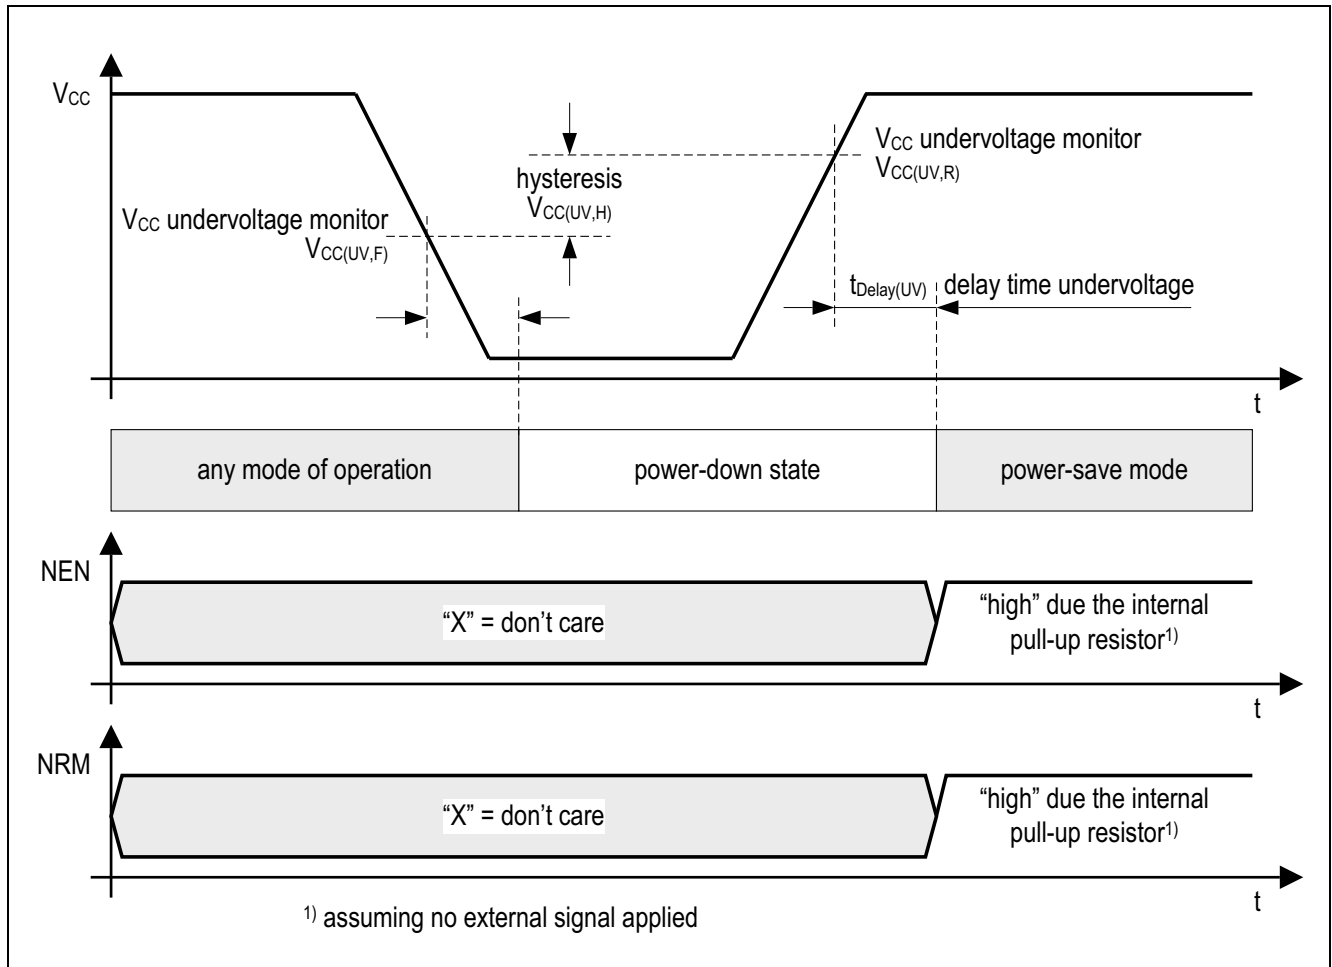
$V_{CC}$

hysteresis
$V_{CC(UV,H)}$

$V_{CC}$ undervoltage monitor
$V_{CC(UV,R)}$

$V_{CC}$ undervoltage monitor
$V_{CC(UV,F)}$

$t_{Delay(UV)}$ delay time undervoltage

t

any mode of operation

power-down state

power-save mode

NEN

"X" = don't care

"high" due the internal pull-up resistor$^{1)}$

t

NRM

"X" = don't care

"high" due the internal pull-up resistor$^{1)}$

t

$^{1)}$ assuming no external signal applied